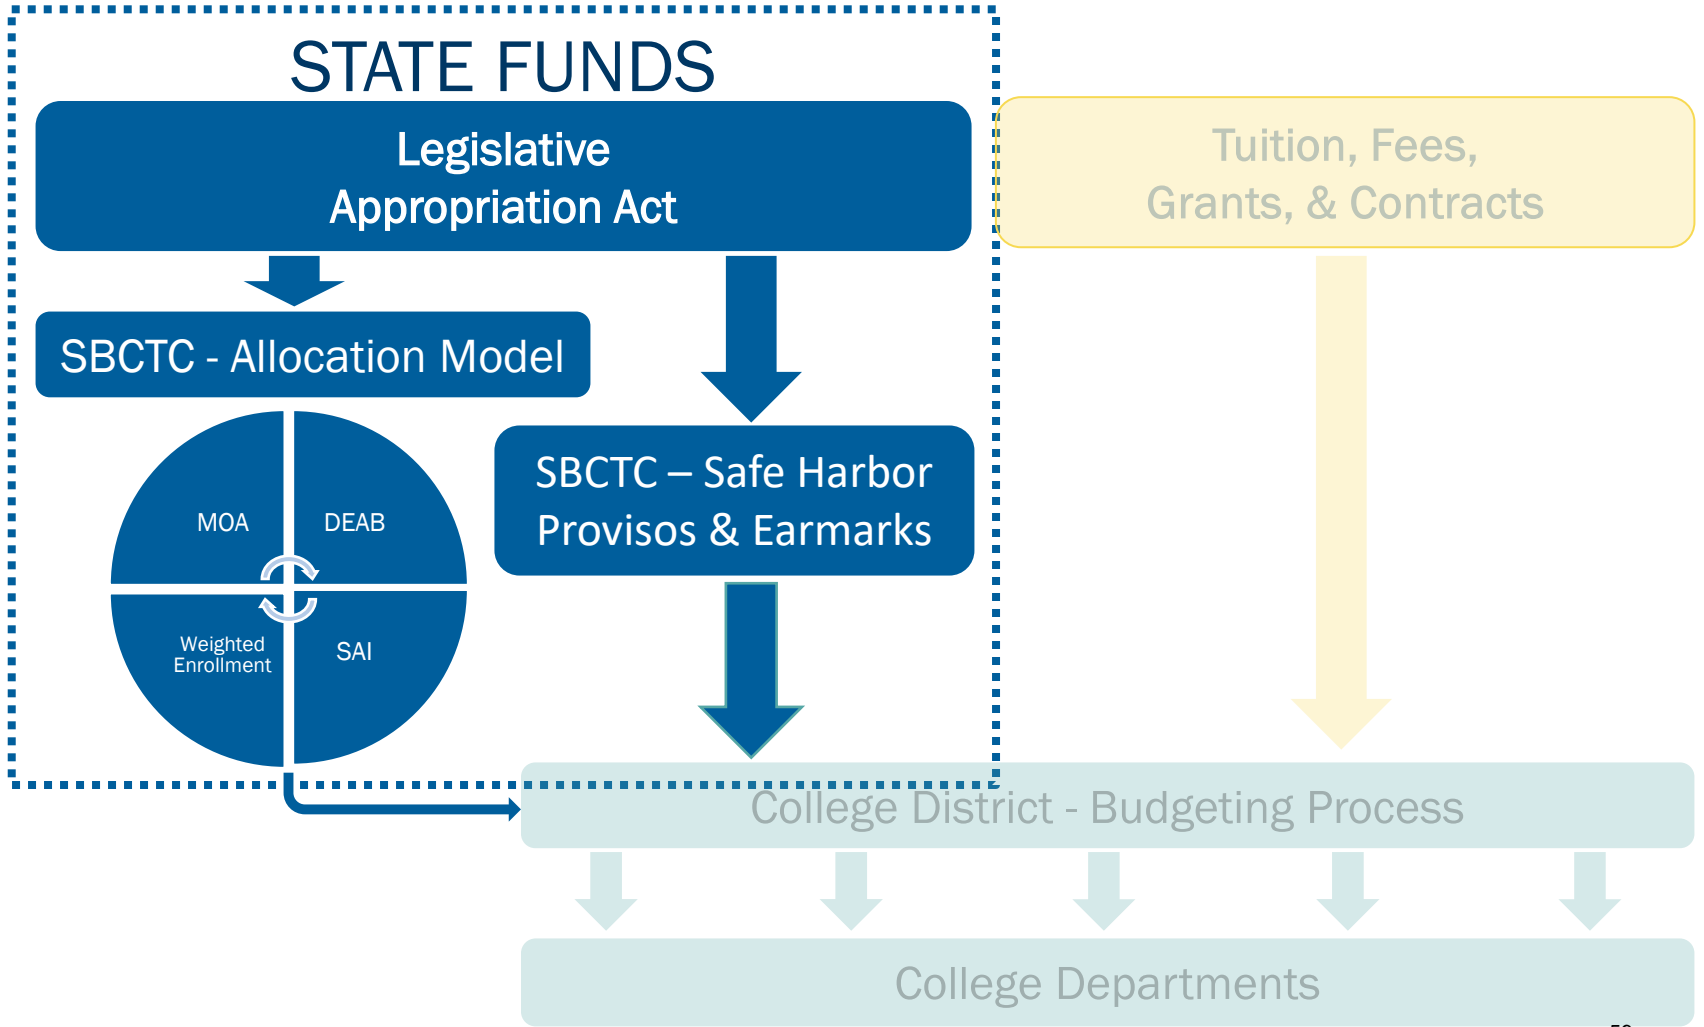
STATE FUNDS

Legislative Appropriation Act

Tuition, Fees, Grants, & Contracts

SBCTC - Allocation Model

MOA

DEAB

Weighted Enrollment

SAI

SBCTC – Safe Harbor Provisos & Earmarks

College District - Budgeting Process

College Departments

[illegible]